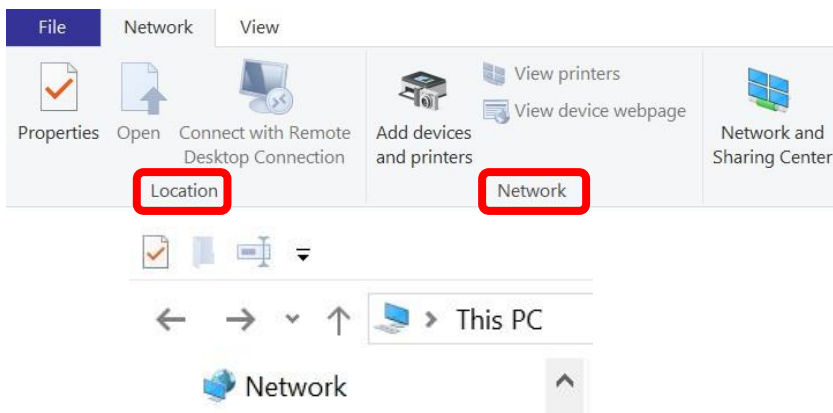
File Network View

Properties Open Connect with Remote Desktop Connection

Location

Add devices and printers

View printers

View device webpage

Network

Network and Sharing Center

This PC

Network